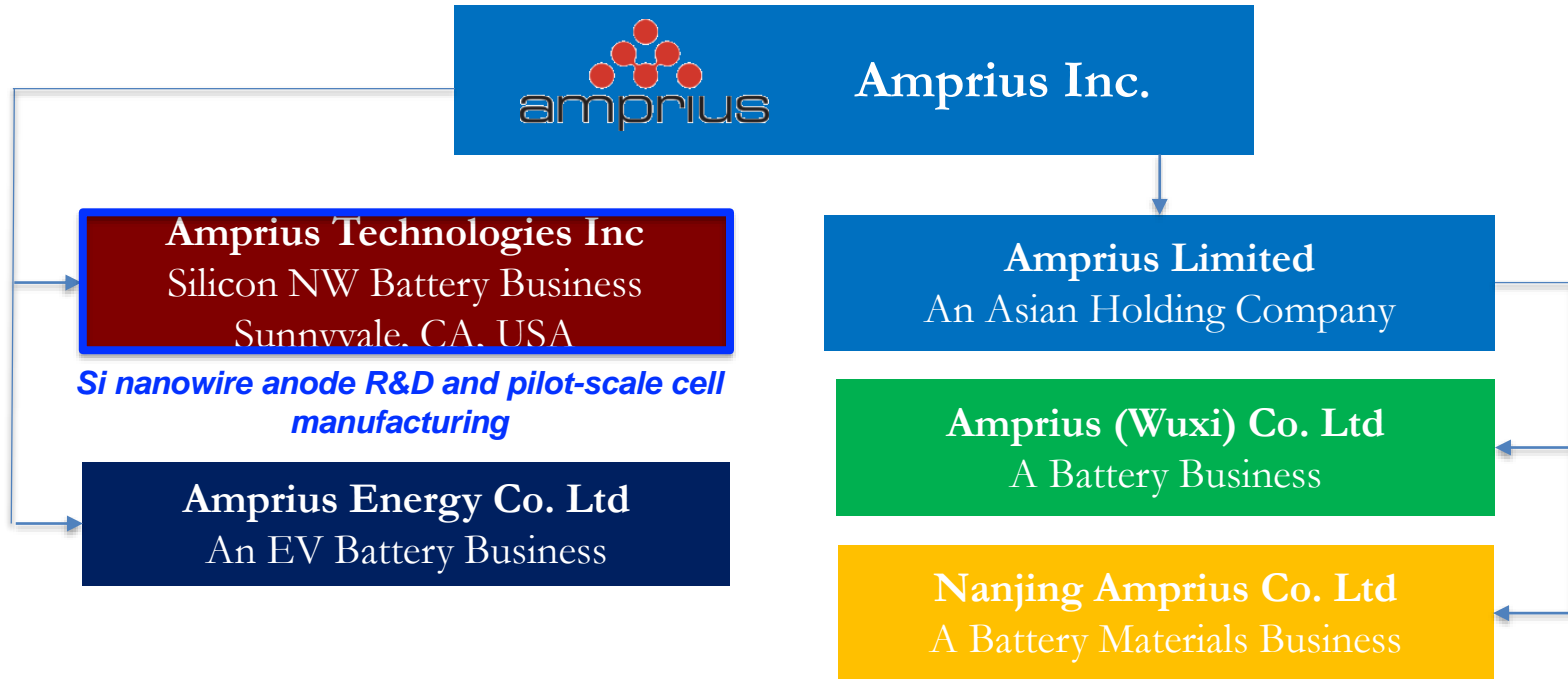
amprius

Amprius Inc.

Amprius Technologies Inc
Silicon NW Battery Business
Sunnyvale, CA, USA

Si nanowire anode R&D and pilot-scale cell manufacturing

Amprius Energy Co. Ltd
An EV Battery Business

Amprius Limited
An Asian Holding Company

Amprius (Wuxi) Co. Ltd
A Battery Business

Nanjing Amprius Co. Ltd
A Battery Materials Business